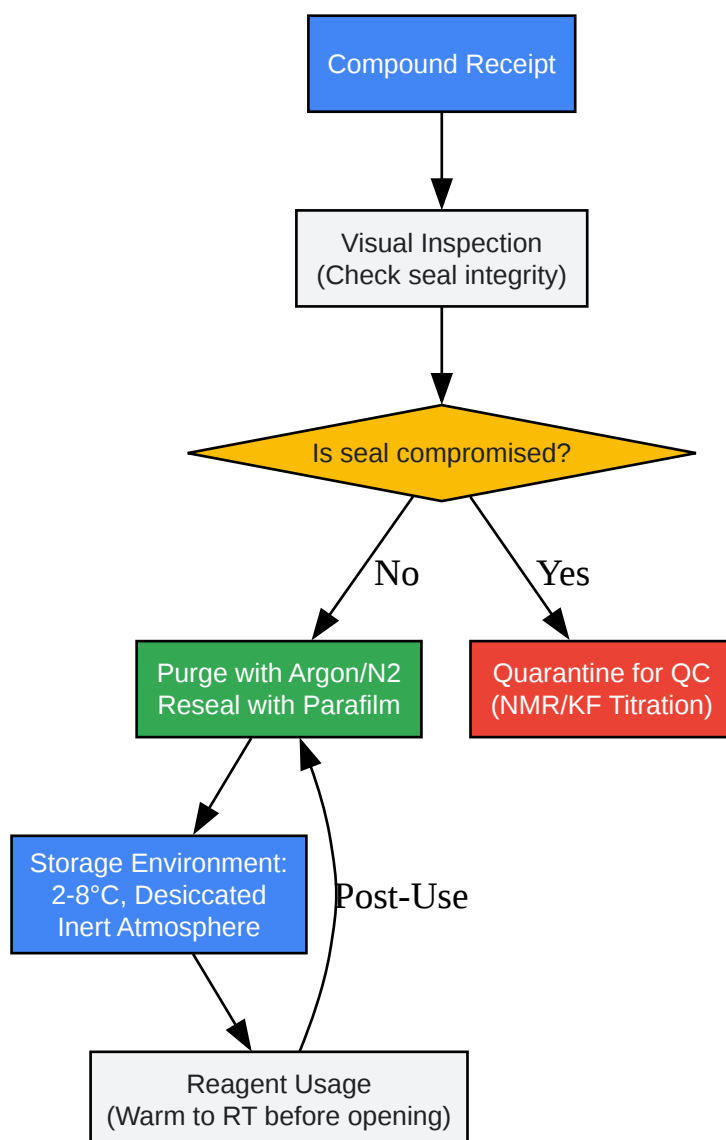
Compound Receipt

Visual Inspection
(Check seal integrity)

Is seal compromised?

No

Yes

Purge with Argon/N2
Reseal with Parafilm

Quarantine for QC
(NMR/KF Titration)

Storage Environment:
2-8°C, Desiccated
Inert Atmosphere

Post-Use

Reagent Usage
(Warm to RT before opening)